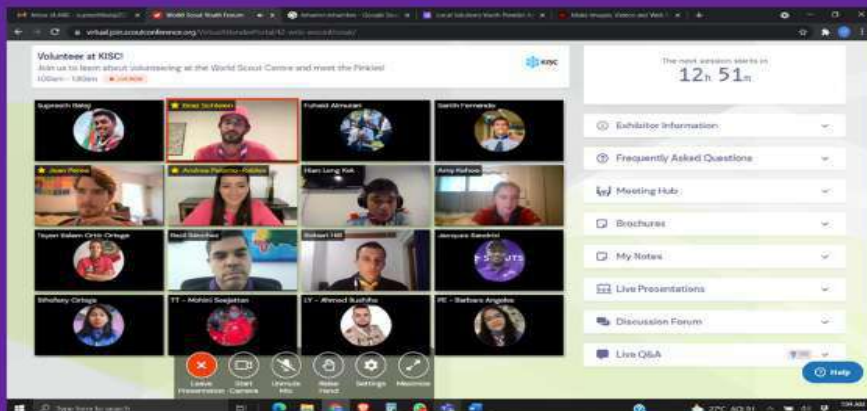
World Scout Youth Forum

virtual.joinscoutconference.org/VirtualWonderPortal/

Volunteer at KISC!

Join us to learn about volunteering at the World Scout Centre and meet the Pinkies!

10am – 1:30am LIVE NOW

KISC

Supreesh Balaji

Brad Schlieven

Fuhaid Almuran

Santh Fernando

Jean Reine

Andrea Paloma-Robles

Han Leng Koh

Amy Kahoe

Tayan Salam Ortiz Ortega

Raul Sánchez

Robert Hill

Jacques Sandrini

Sthefany Ortega

TT - Mohini Seejattan

LY - Ahmed Bushiha

PE - Barbara Angeles

Leave Presentation

Start Camera

Unmute Mic

Raise Hand

Settings

Maximize

The next session starts in

12h 51m

Exhibitor Information

Frequently Asked Questions

Meeting Hub

Brochures

My Notes

Live Presentations

Discussion Forum

Live Q&A

Help

Type here to search

27°C